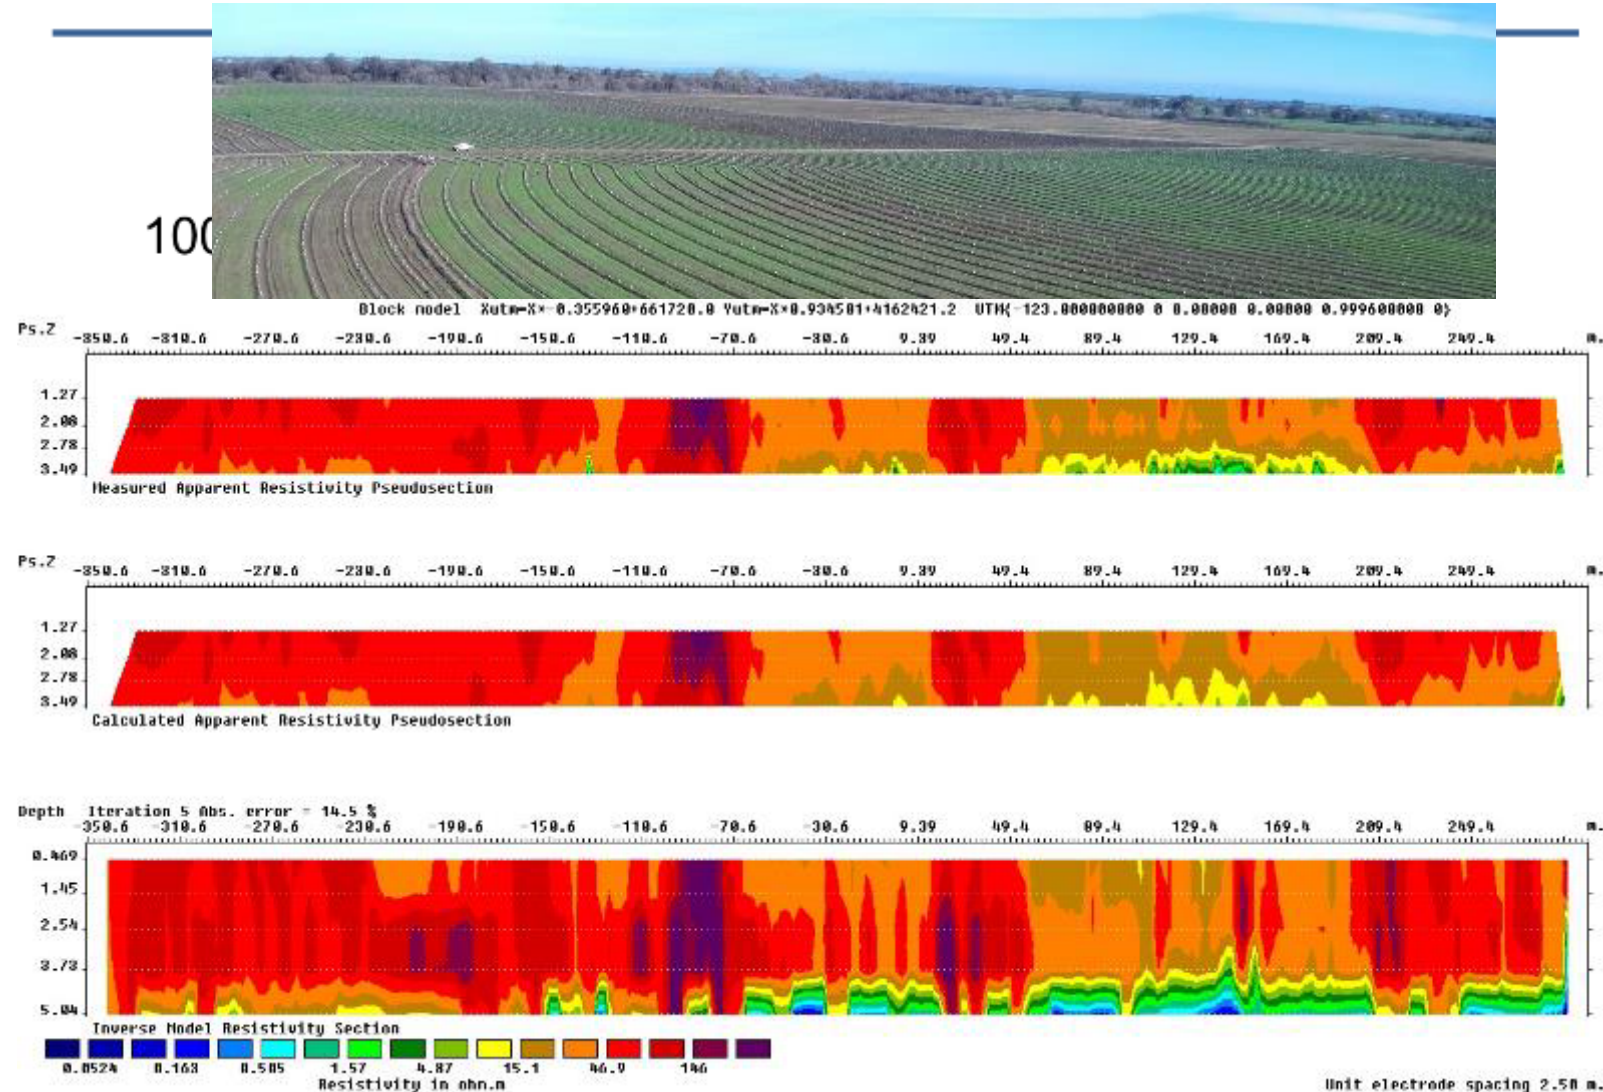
100

Block model Xutm=X*-0.355960+661728.0 Yutm=X*0.934581+4162421.2 UTM(-123.000000000 0 0.00000 0.00000 0.999600000 0)

Ps.Z -350.6 -310.6 -270.6 -230.6 -190.6 -150.6 -110.6 -70.6 -30.6 9.39 49.4 89.4 129.4 169.4 209.4 249.4 m.

1.27
2.08
2.78
3.49

Measured Apparent Resistivity Pseudosection

Ps.Z -350.6 -310.6 -270.6 -230.6 -190.6 -150.6 -110.6 -70.6 -30.6 9.39 49.4 89.4 129.4 169.4 209.4 249.4 m.

1.27
2.08
2.78
3.49

Calculated Apparent Resistivity Pseudosection

Depth Iteration 5 Abs. error = 14.5 %
-350.6 -310.6 -270.6 -230.6 -190.6 -150.6 -110.6 -70.6 -30.6 9.39 49.4 89.4 129.4 169.4 209.4 249.4 m.

0.469
1.45
2.54
3.73
5.04

Inverse Model Resistivity Section

0.0524 0.163 0.505 1.57 4.87 15.1 46.9 146
Resistivity in ohm.m

Unit electrode spacing 2.50 m.